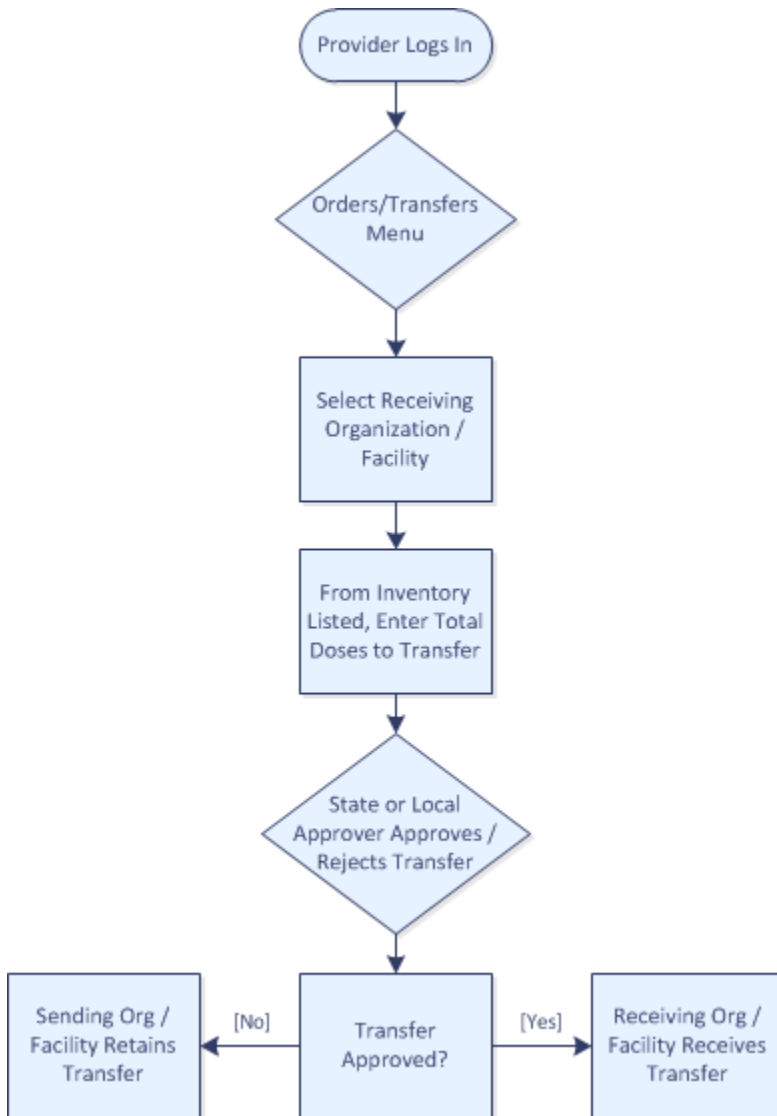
Provider Logs In

Orders/Transfers Menu

Select Receiving Organization / Facility

From Inventory Listed, Enter Total Doses to Transfer

State or Local Approver Approves / Rejects Transfer

Sending Org / Facility Retains Transfer

[No]

Transfer Approved?

[Yes]

Receiving Org / Facility Receives Transfer